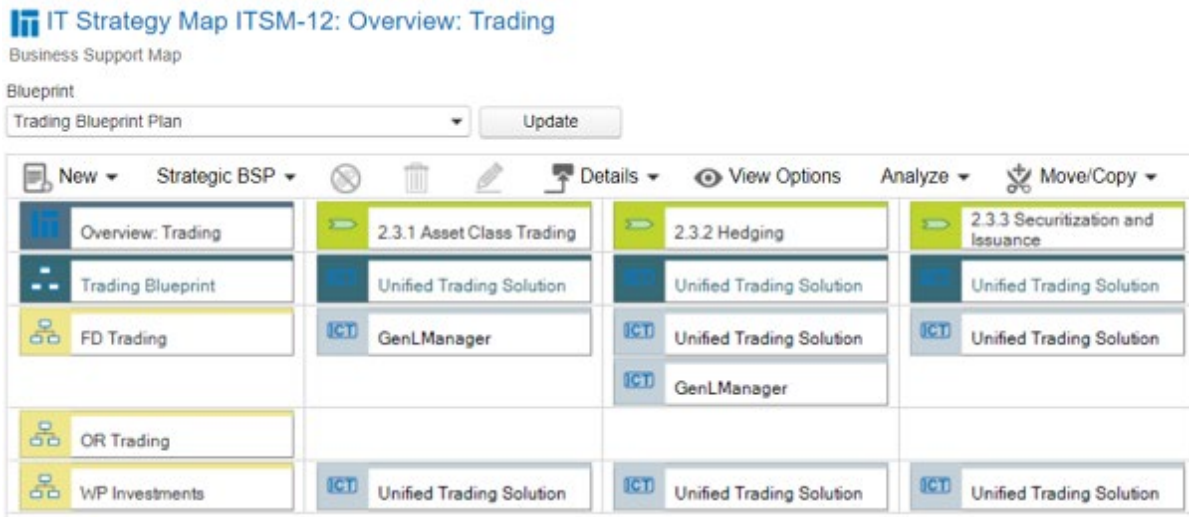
IT Strategy Map ITSM-12: Overview: Trading

Business Support Map

Blueprint

Trading Blueprint Plan

Update

New ▾ Strategic BSP ▾ Details ▾ View Options Analyze ▾ Move/Copy ▾

| Overview: Trading | 2.3.1 Asset Class Trading | 2.3.2 Hedging | 2.3.3 Securitization and Issuance |
|---|---|---|---|
| Trading Blueprint | Unified Trading Solution | Unified Trading Solution | Unified Trading Solution |
| FD Trading | ICT GenLManager | ICT Unified Trading Solution<br>ICT GenLManager | ICT Unified Trading Solution |
| OR Trading | | | |
| WP Investments | ICT Unified Trading Solution | ICT Unified Trading Solution | ICT Unified Trading Solution |